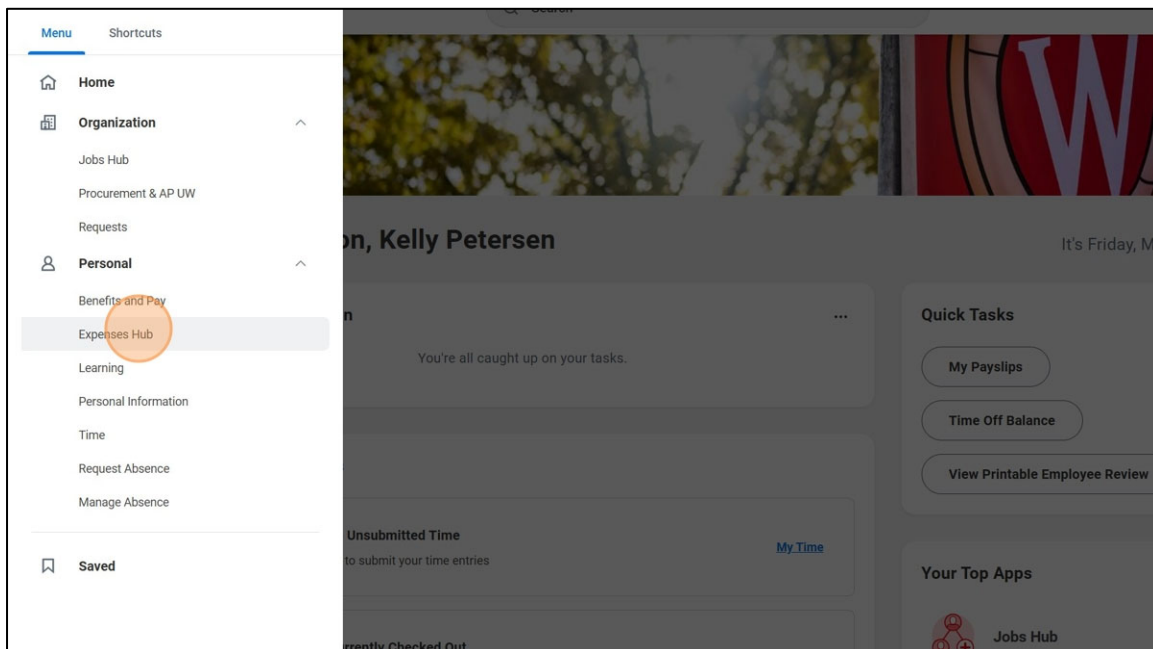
Menu
Shortcuts

Home

Organization

Jobs Hub

Procurement & AP UW

Requests

Personal

Benefits and Pay

Expenses Hub

Learning

Personal Information

Time

Request Absence

Manage Absence

Saved

Search

on, Kelly Petersen

It's Friday, M

n

...

You're all caught up on your tasks.

Unsubmitted Time

to submit your time entries

My Time

rrently Checked Out

Quick Tasks

My Payslips

Time Off Balance

View Printable Employee Review

Your Top Apps

Jobs Hub